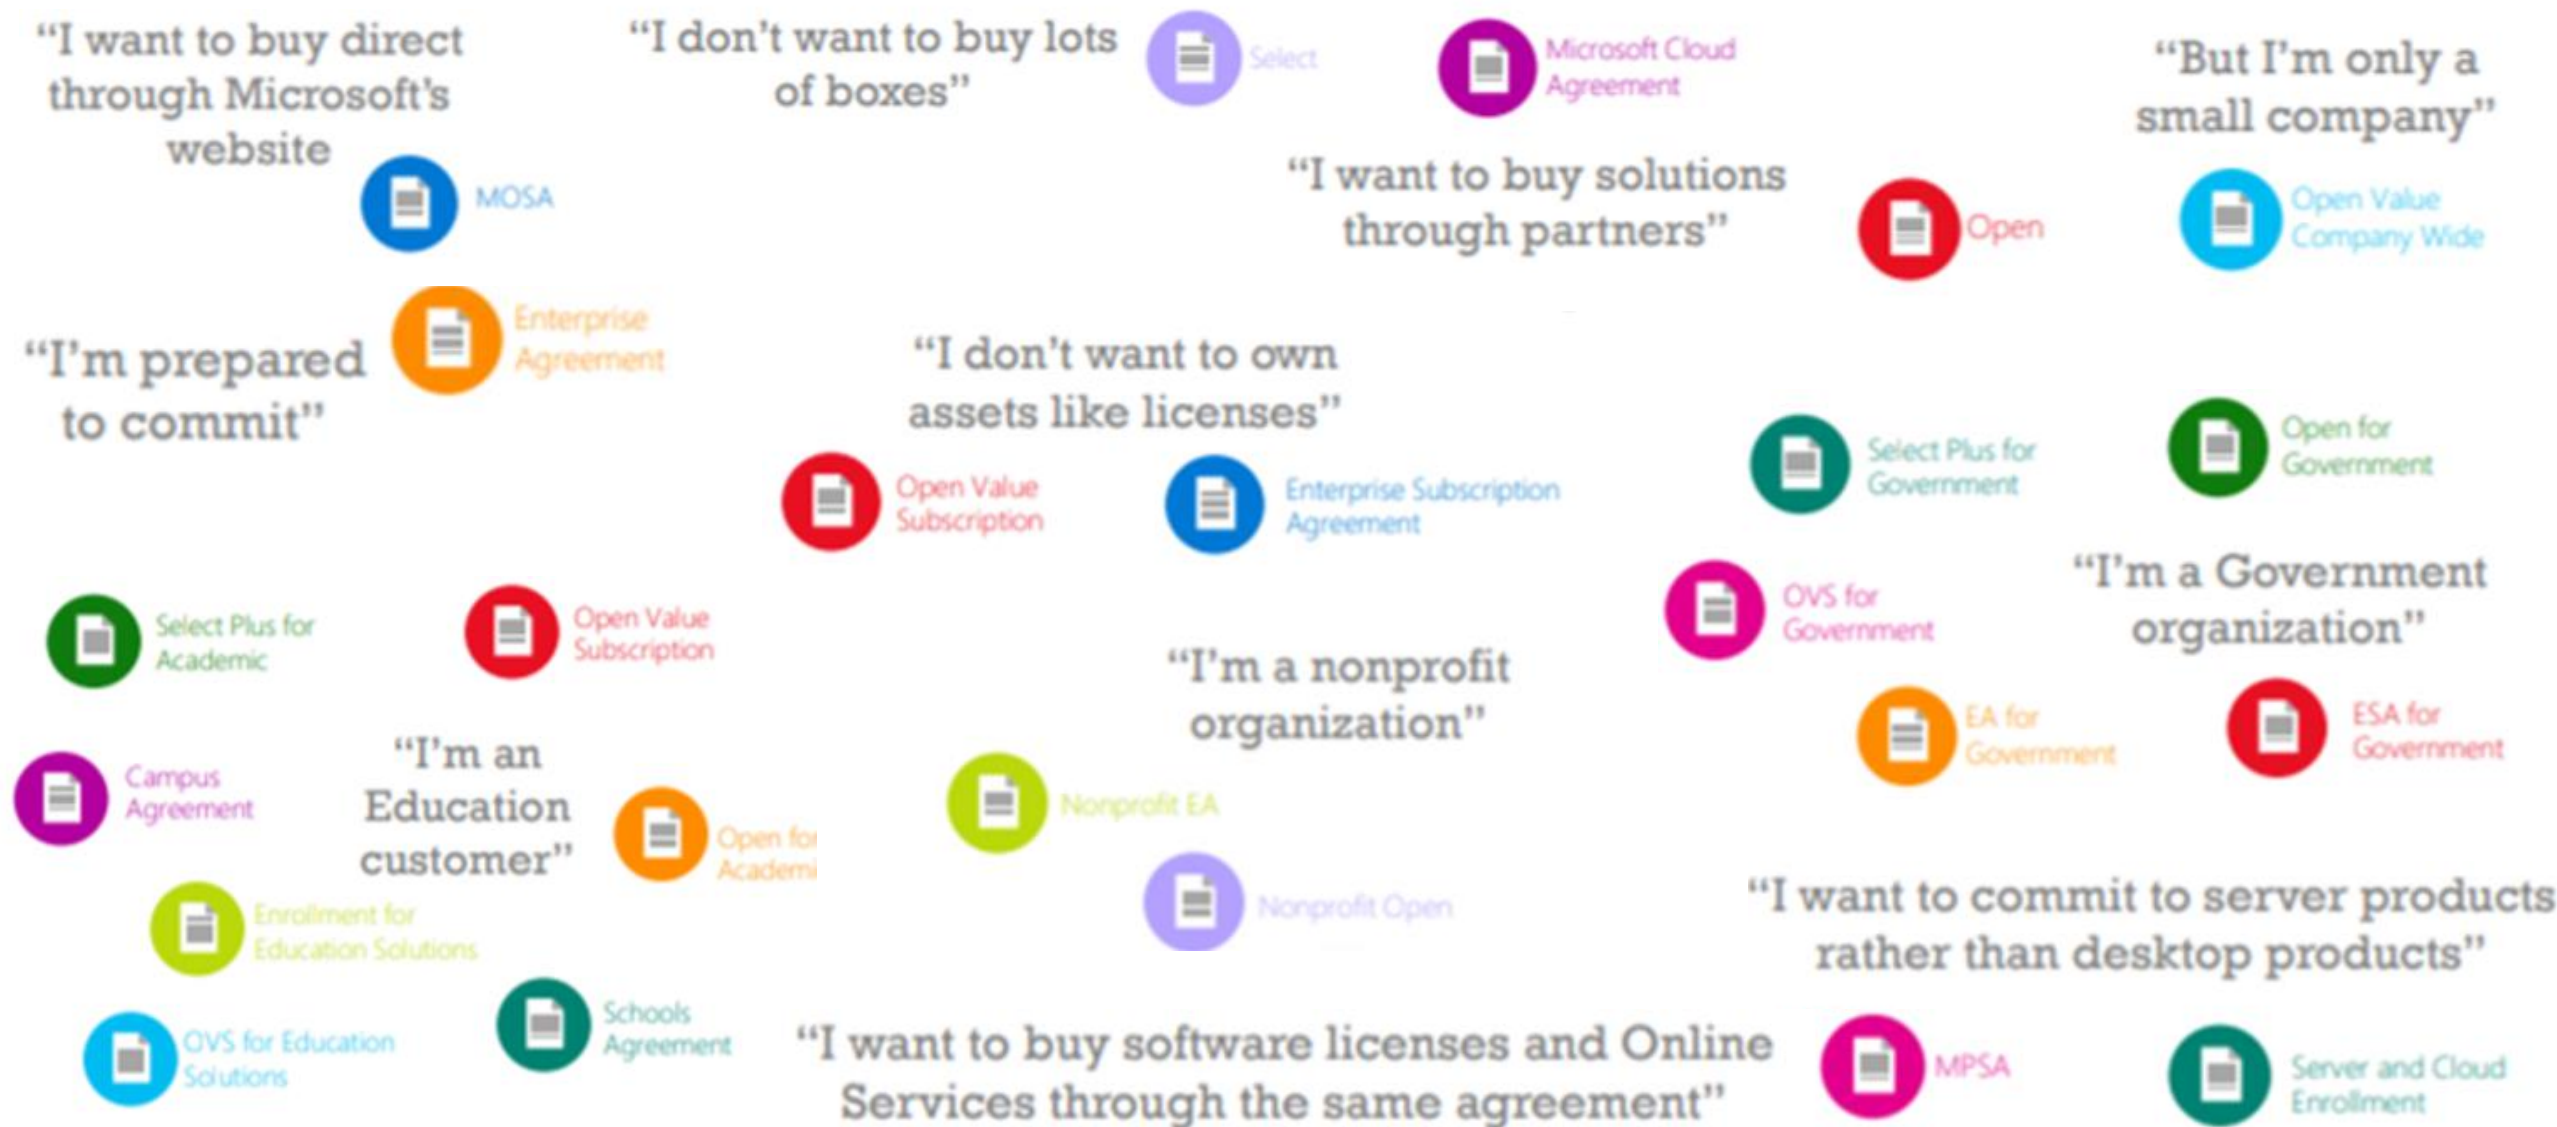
"I want to buy direct through Microsoft's website

MOSA

"I don't want to buy lots of boxes"

Select

Microsoft Cloud Agreement

"But I'm only a small company"

"I want to buy solutions through partners"

Open

Open Value Company Wide

"I'm prepared to commit"

Enterprise Agreement

"I don't want to own assets like licenses"

Open Value Subscription

Enterprise Subscription Agreement

Select Plus for Government

Open for Government

"I'm a Government organization"

OVS for Government

Select Plus for Academic

Open Value Subscription

"I'm a nonprofit organization"

EA for Government

ESA for Government

Campus Agreement

"I'm an Education customer"

Open for Academi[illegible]

Nonprofit EA

Nonprofit Open

Enrollment for Education Solutions

"I want to commit to server products rather than desktop products"

OVS for Education Solutions

Schools Agreement

"I want to buy software licenses and Online Services through the same agreement"

MPSA

Server and Cloud Enrollment